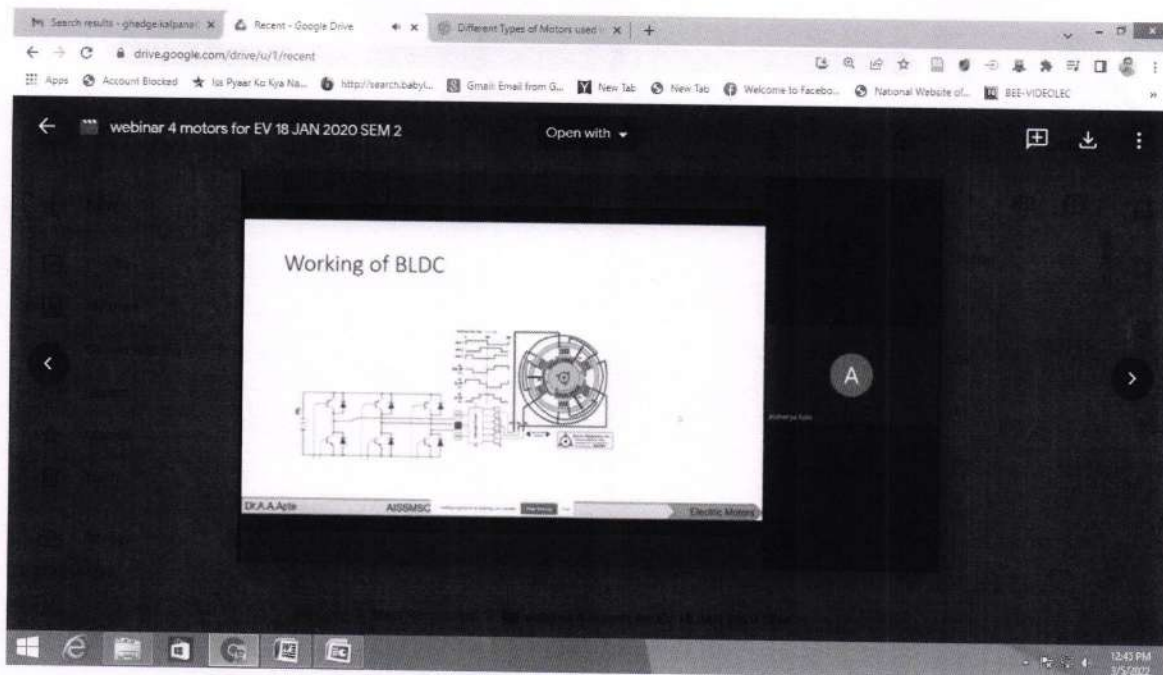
Search results - ghadge.kalpana | Recent - Google Drive | Different Types of Motors used | +

drive.google.com/drive/u/1/recent

Apps | Account Blocked | Iss Pyaar Ko Kya Na... | http://search.babyl... | Gmail Email from G... | New Tab | New Tab | Welcome to Facebo... | National Website of... | BEE-VIDEOLEC

webinar 4 motors for EV 18 JAN 2020 SEM 2

Open with

Working of BLDC

Dr.A.A.Apte

AISSMSC

Electric Motors

A

12:45 PM
3/5/2022